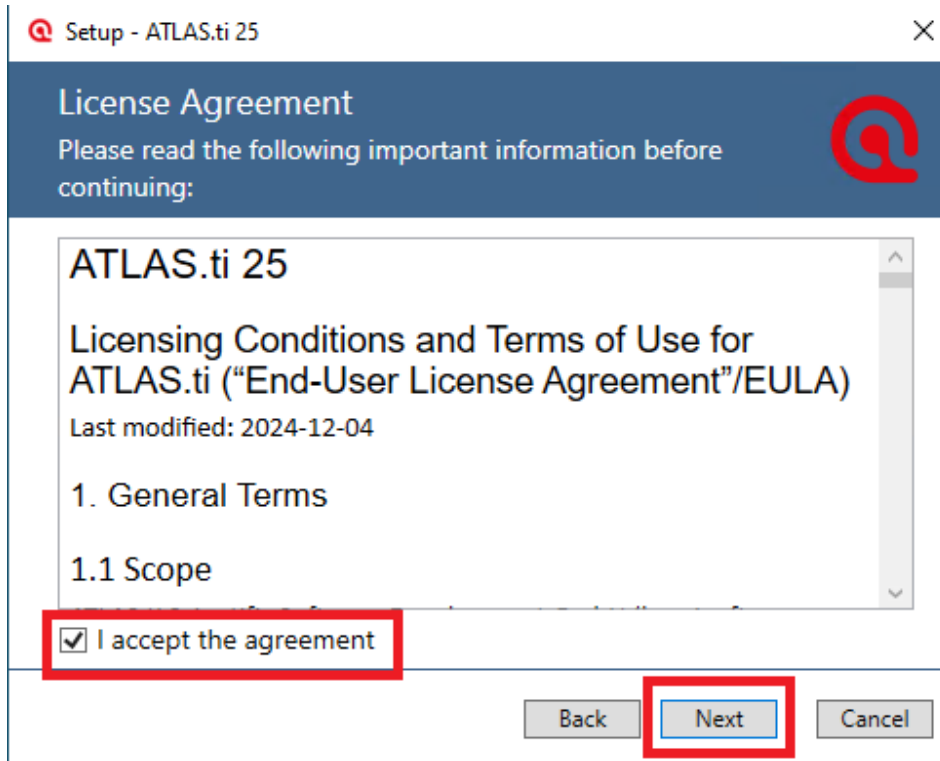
Setup - ATLAS.ti 25

License Agreement
Please read the following important information before continuing:

ATLAS.ti 25

Licensing Conditions and Terms of Use for ATLAS.ti (“End-User License Agreement”/EULA)
Last modified: 2024-12-04

1. General Terms

1.1 Scope

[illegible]

I accept the agreement

Back
Next
Cancel